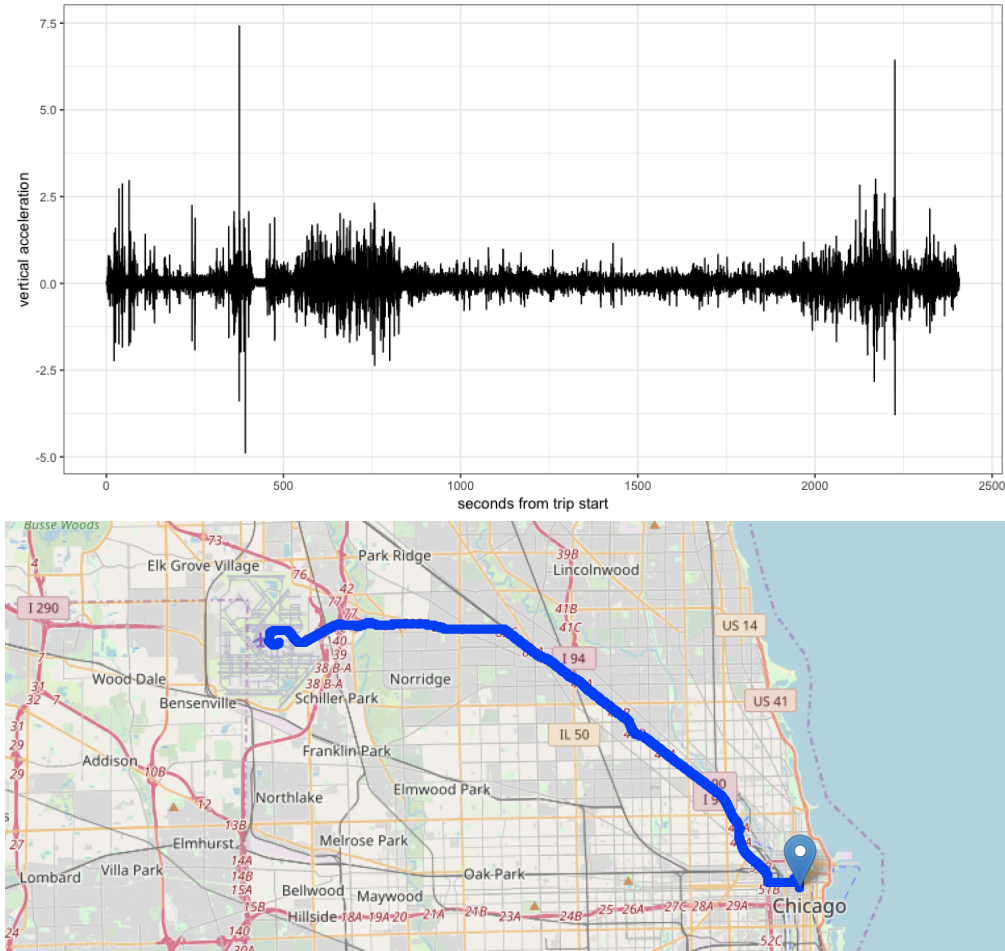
7.5
5.0
2.5
0.0
-2.5
-5.0
vertical acceleration
0
500
1000
1500
2000
2500
seconds from trip start

Busse Woods
73
Elk Grove Village
Park Ridge
39B
Lincolnwood
76
42
I 290
77
41B
41C
US 14
40
I 94
39
Wood Dale
38 B-A
Norridge
38 B-A
US 41
31
32
7
Bensenville
Schiller Park
31
IL 50
29
Franklin Park
Addison
29
10B
I 90
Elmwood Park
Northlake
12
13B
Elmhurst
Melrose Park
27
14A
14B
Oak Park
Lombard
Villa Park
15A
Bellwood
Maywood
51B
Chicago
15B
Hillside
18A
19A
20
21A
21B
23A
24B
25
26A
27C
28A
29A
24
140
52C